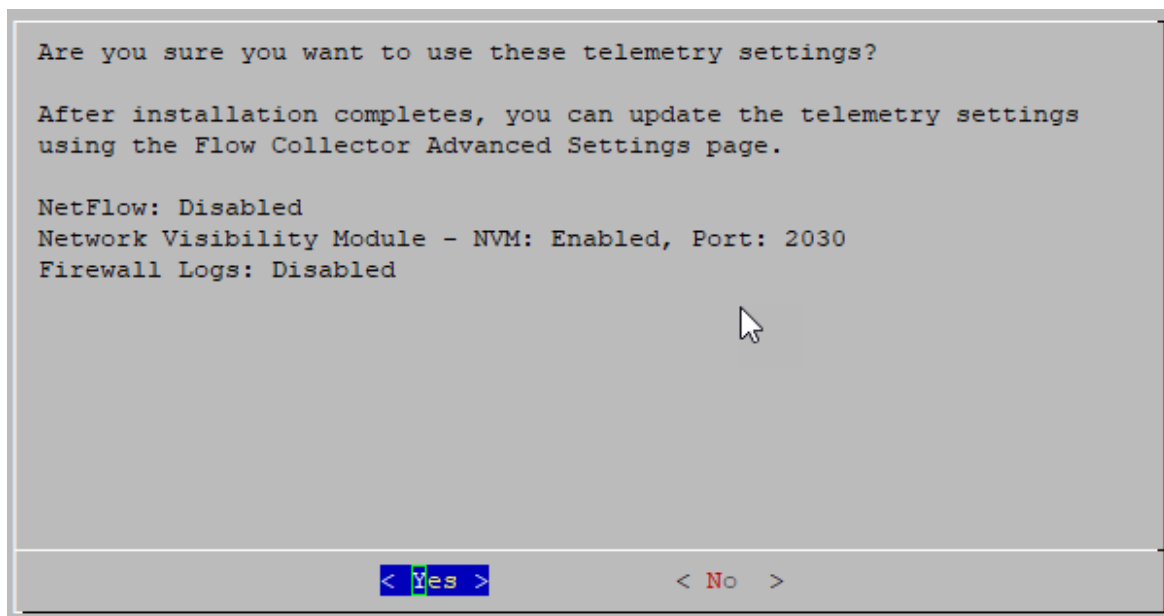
Are you sure you want to use these telemetry settings?

After installation completes, you can update the telemetry settings using the Flow Collector Advanced Settings page.

NetFlow: Disabled
Network Visibility Module - NVM: Enabled, Port: 2030
Firewall Logs: Disabled

< Yes >   < No >